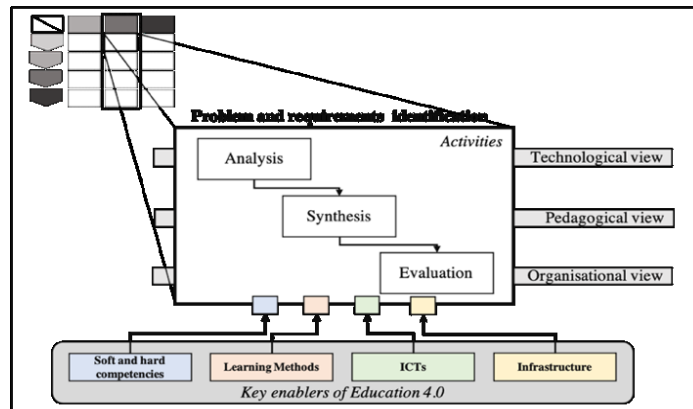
Problem and requirements identification

Activities

Analysis

Synthesis

Evaluation

Technological view

Pedagogical view

Organisational view

Soft and hard competencies

Learning Methods

ICTs

Infrastructure

Key enablers of Education 4.0